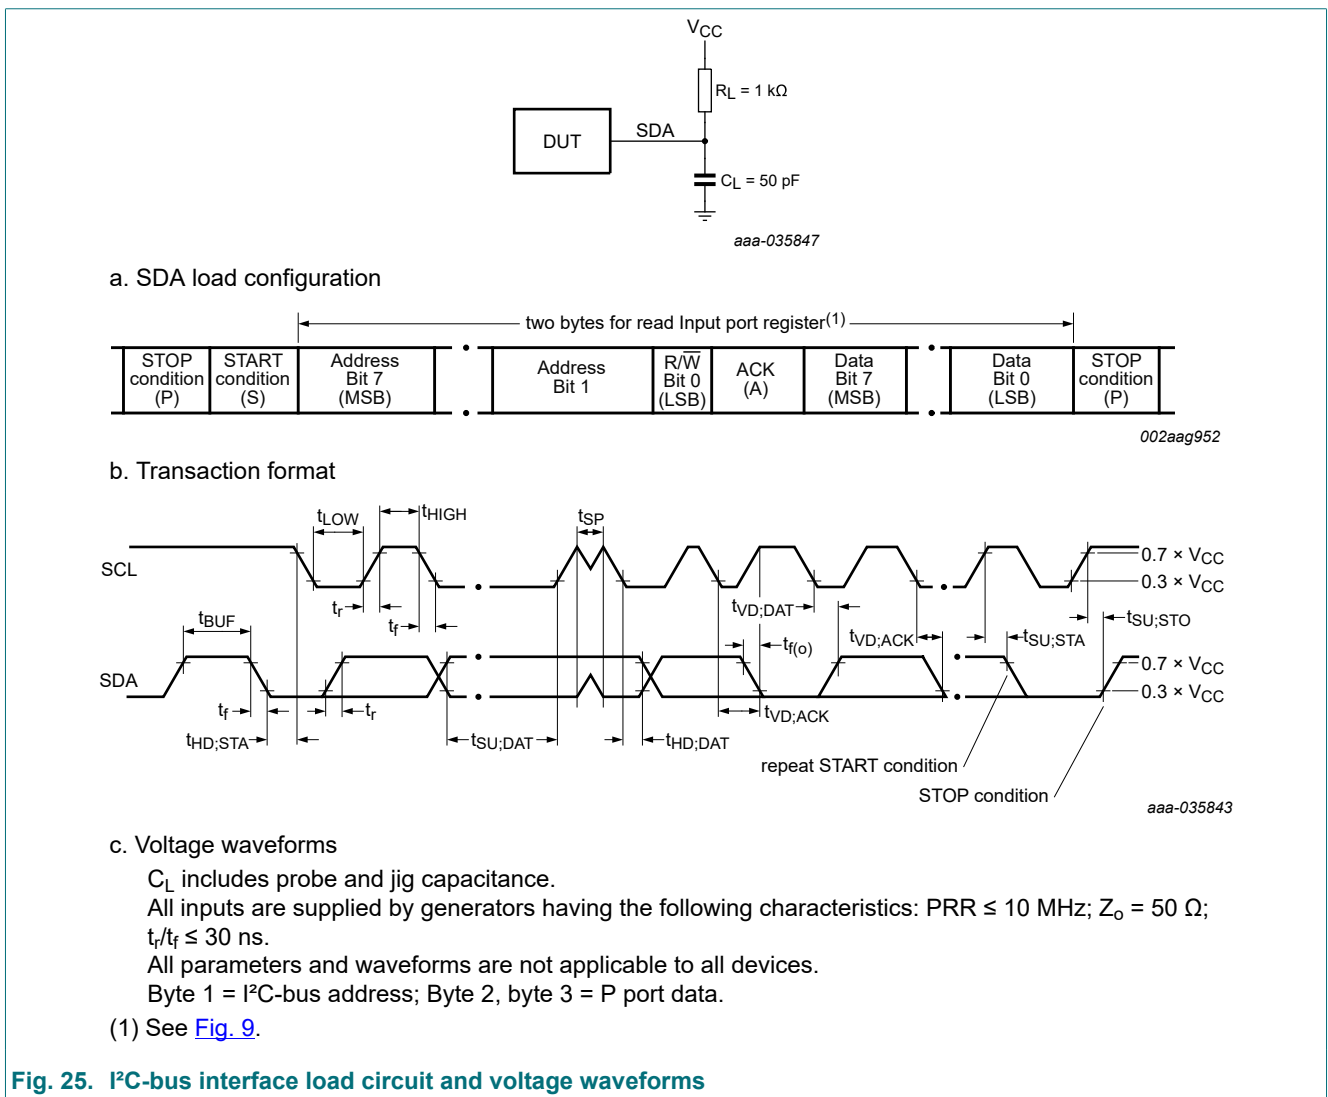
$V_{CC}$

$R_L$ = 1 kΩ

DUT

SDA

$C_L$ = 50 pF

aaa-035847

a. SDA load configuration

two bytes for read Input port register$^{(1)}$

| STOP condition (P) | START condition (S) | Address Bit 7 (MSB) | Address Bit 1 | R/$\overline{W}$ Bit 0 (LSB) | ACK (A) | Data Bit 7 (MSB) | Data Bit 0 (LSB) | STOP condition (P) |
|---|---|---|---|---|---|---|---|---|

002aag952

b. Transaction format

$t_{LOW}$ $t_{HIGH}$ $t_{SP}$

SCL

0.7 × $V_{CC}$

0.3 × $V_{CC}$

$t_r$ $t_f$ $t_{BUF}$

$t_{VD;DAT}$ $t_{VD;ACK}$ $t_{SU;STA}$ $t_{SU;STO}$

$t_{f(o)}$

SDA

0.7 × $V_{CC}$

0.3 × $V_{CC}$

$t_f$ $t_r$

$t_{HD;STA}$ $t_{SU;DAT}$ $t_{HD;DAT}$ $t_{VD;ACK}$

repeat START condition

STOP condition

aaa-035843

c. Voltage waveforms

$C_L$ includes probe and jig capacitance.

All inputs are supplied by generators having the following characteristics: PRR ≤ 10 MHz; $Z_o$ = 50 Ω; $t_r/t_f$ ≤ 30 ns.

All parameters and waveforms are not applicable to all devices.

Byte 1 = I²C-bus address; Byte 2, byte 3 = P port data.

(1) See Fig. 9.

Fig. 25. I²C-bus interface load circuit and voltage waveforms